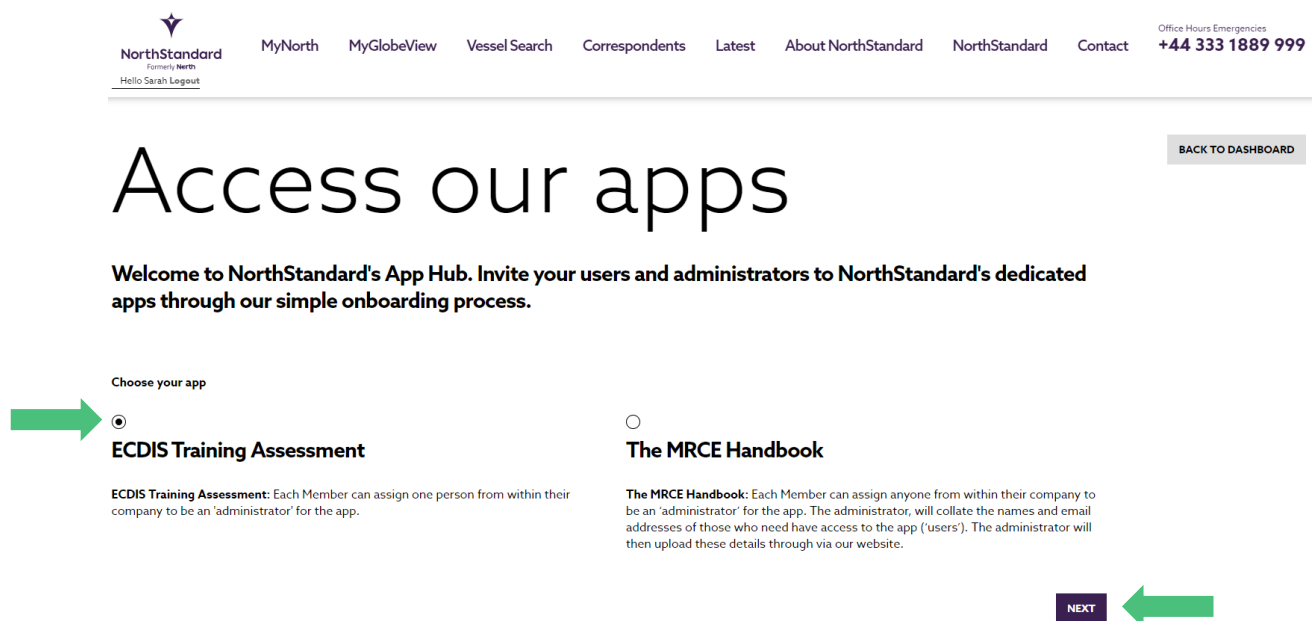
NorthStandard
Formerly North
Hello Sarah Logout

MyNorth MyGlobeView Vessel Search Correspondents Latest About NorthStandard NorthStandard Contact

Office Hours Emergencies
+44 333 1889 999

BACK TO DASHBOARD

Access our apps

Welcome to NorthStandard's App Hub. Invite your users and administrators to NorthStandard's dedicated apps through our simple onboarding process.

Choose your app

ECDIS Training Assessment

ECDIS Training Assessment: Each Member can assign one person from within their company to be an 'administrator' for the app.

The MRCE Handbook

The MRCE Handbook: Each Member can assign anyone from within their company to be an 'administrator' for the app. The administrator, will collate the names and email addresses of those who need have access to the app ('users'). The administrator will then upload these details through via our website.

NEXT